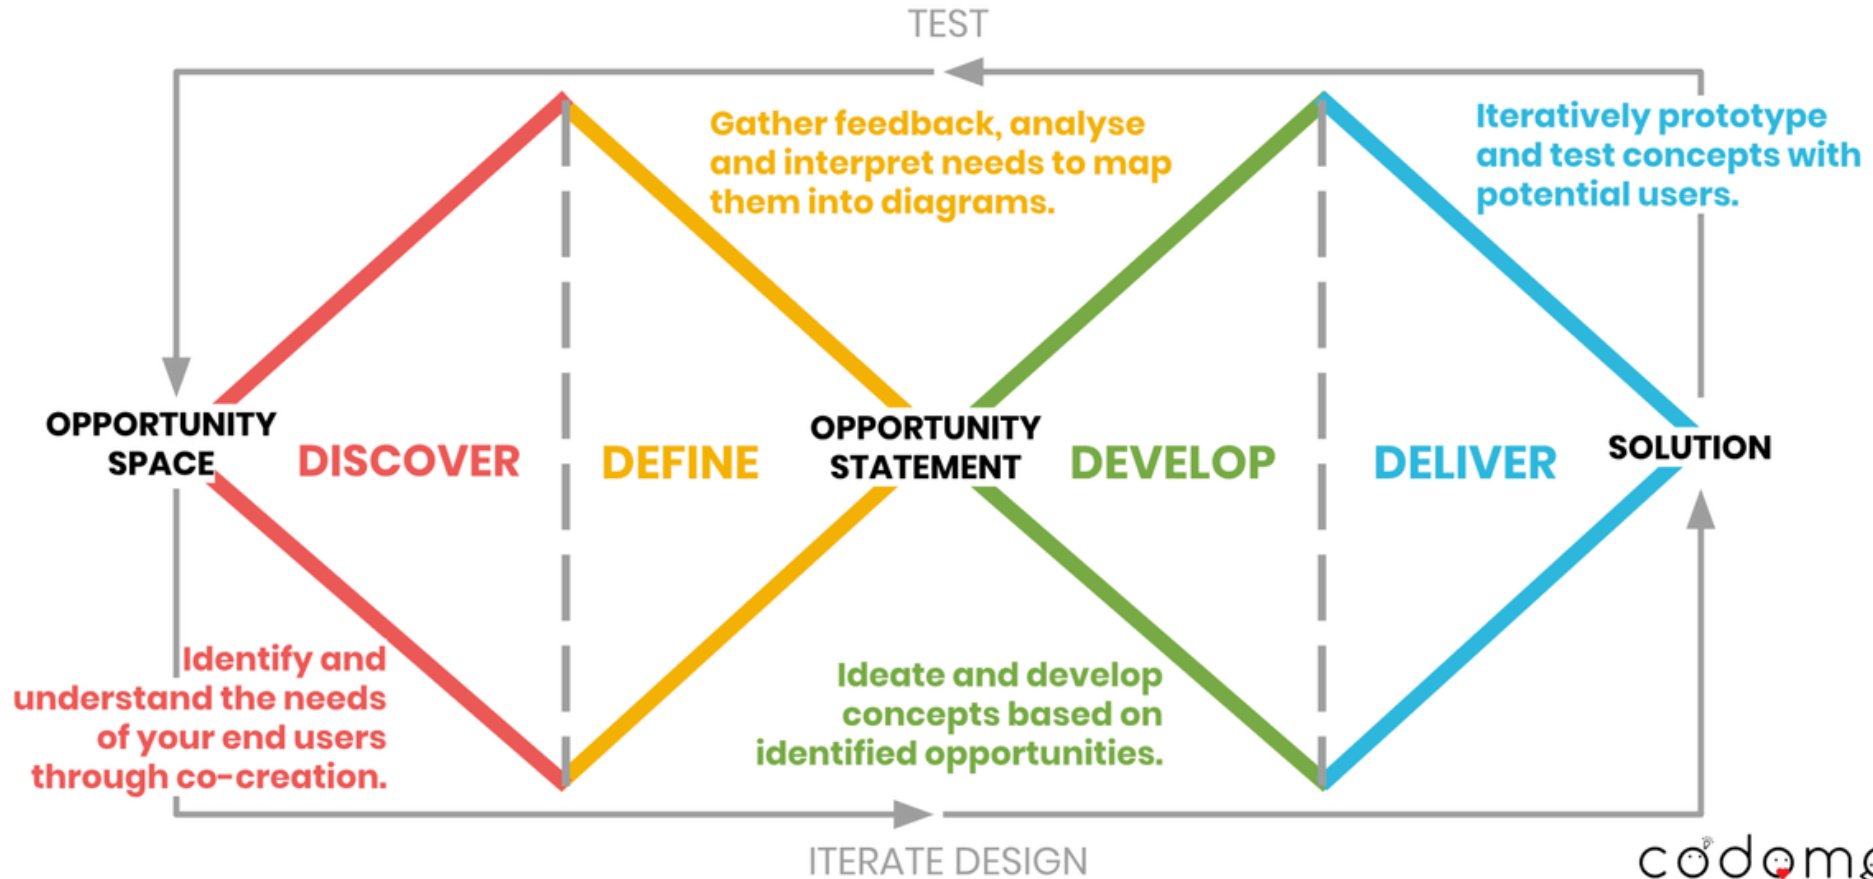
TEST

Gather feedback, analyse and interpret needs to map them into diagrams.

Iteratively prototype and test concepts with potential users.

OPPORTUNITY SPACE

DISCOVER

DEFINE

OPPORTUNITY STATEMENT

DEVELOP

DELIVER

SOLUTION

Identify and understand the needs of your end users through co-creation.

Ideate and develop concepts based on identified opportunities.

ITERATE DESIGN

codom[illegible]